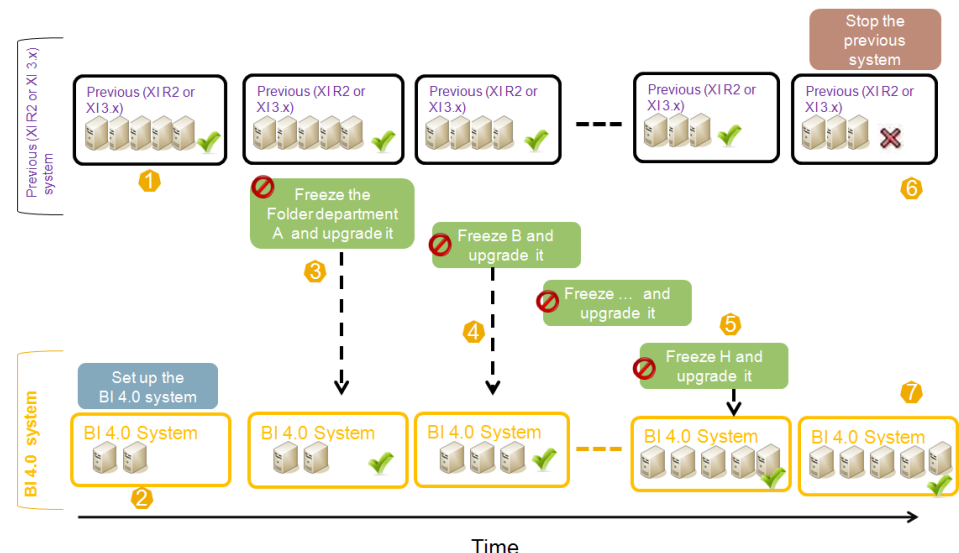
Stop the previous system

Previous (XI R2 or XI 3.x) system

Previous (XI R2 or XI3.x)

Previous (XI R2 or XI3.x)

Previous (XI R2 or XI3.x)

Previous (XI R2 or XI3.x)

Previous (XI R2 or XI3.x)

1

6

Freeze the Folder department A and upgrade it

3

Freeze B and upgrade it

4

Freeze … and upgrade it

5

Freeze H and upgrade it

Set up the BI 4.0 system

BI 4.0 system

BI 4.0 System

BI 4.0 System

BI 4.0 System

BI 4.0 System

BI 4.0 System

2

7

Time